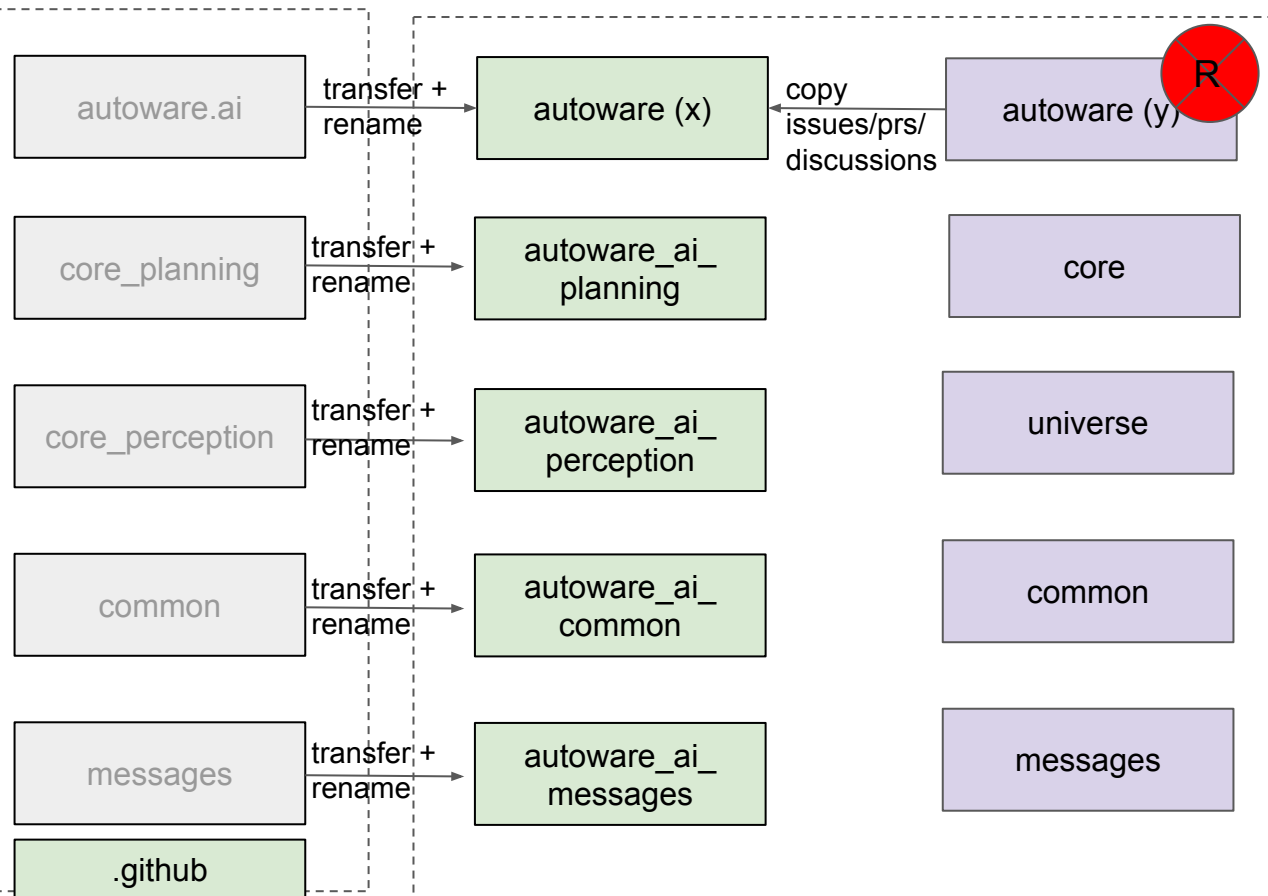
autoware.ai

transfer + rename

autoware (x)

copy issues/prs/ discussions

autoware (y)

R

core_planning

transfer + rename

autoware_ai_ planning

core

core_perception

transfer + rename

autoware_ai_ perception

universe

common

transfer + rename

autoware_ai_ common

common

messages

transfer + rename

autoware_ai_ messages

messages

.github